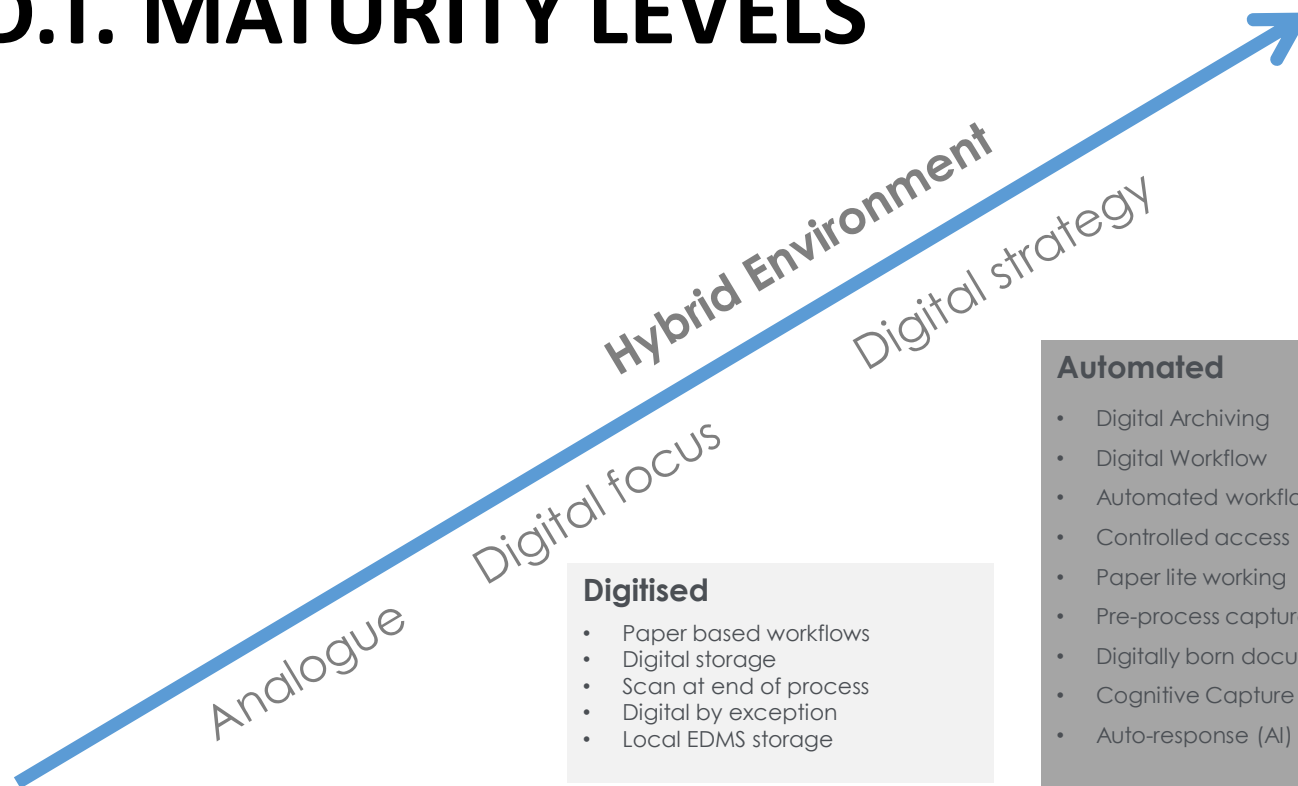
D.T. MATURITY LEVELS

Hybrid Environment

Digital strategy

Digital focus

Analogue

Digitised
- Paper based workflows
- Digital storage
- Scan at end of process
- Digital by exception
- Local EDMS storage

Automated
- Digital Archiving
- Digital Workflow
- Automated workflo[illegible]
- Controlled access
- Paper lite working
- Pre-process captur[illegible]
- Digitally born docu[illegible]
- Cognitive Capture
- Auto-response (AI)